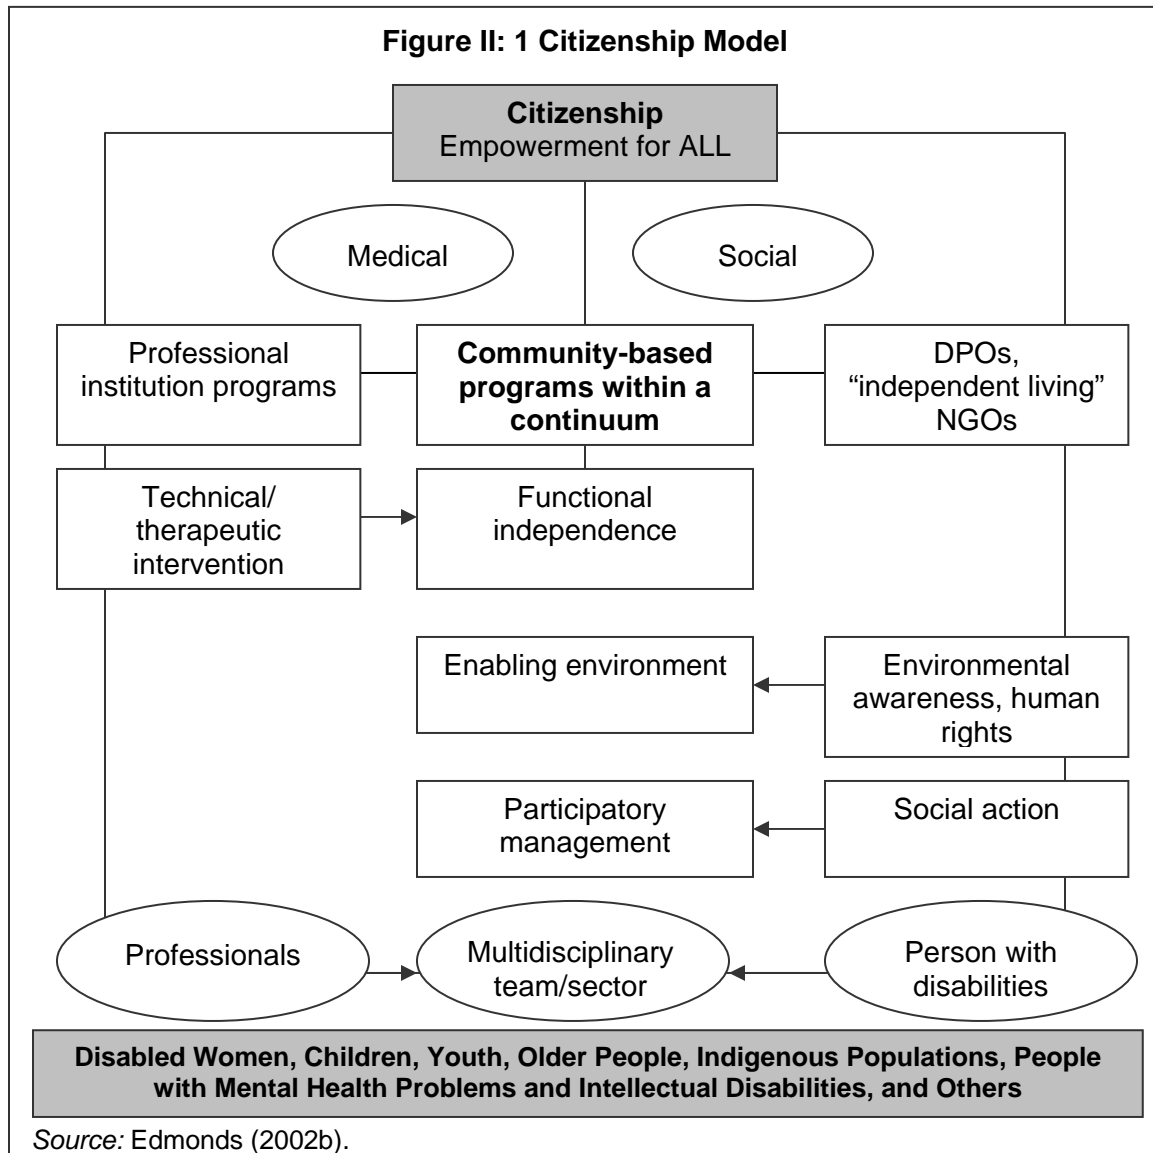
Figure II: 1 Citizenship Model

Citizenship
Empowerment for ALL

Medical

Social

Professional institution programs

Community-based programs within a continuum

DPOs, "independent living" NGOs

Technical/ therapeutic intervention

Functional independence

Enabling environment

Environmental awareness, human rights

Participatory management

Social action

Professionals

Multidisciplinary team/sector

Person with disabilities

Disabled Women, Children, Youth, Older People, Indigenous Populations, People with Mental Health Problems and Intellectual Disabilities, and Others

Source: Edmonds (2002b).